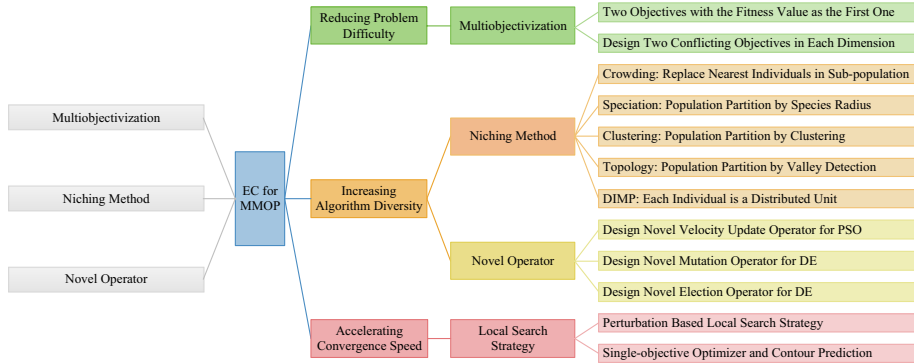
Multiobjectivization

Niching Method

Novel Operator

EC for MMOP

Reducing Problem Difficulty

Multiobjectivization

Two Objectives with the Fitness Value as the First One

Design Two Conflicting Objectives in Each Dimension

Increasing Algorithm Diversity

Niching Method

Crowding: Replace Nearest Individuals in Sub-population

Speciation: Population Partition by Species Radius

Clustering: Population Partition by Clustering

Topology: Population Partition by Valley Detection

DIMP: Each Individual is a Distributed Unit

Novel Operator

Design Novel Velocity Update Operator for PSO

Design Novel Mutation Operator for DE

Design Novel Election Operator for DE

Accelerating Convergence Speed

Local Search Strategy

Perturbation Based Local Search Strategy

Single-objective Optimizer and Contour Prediction